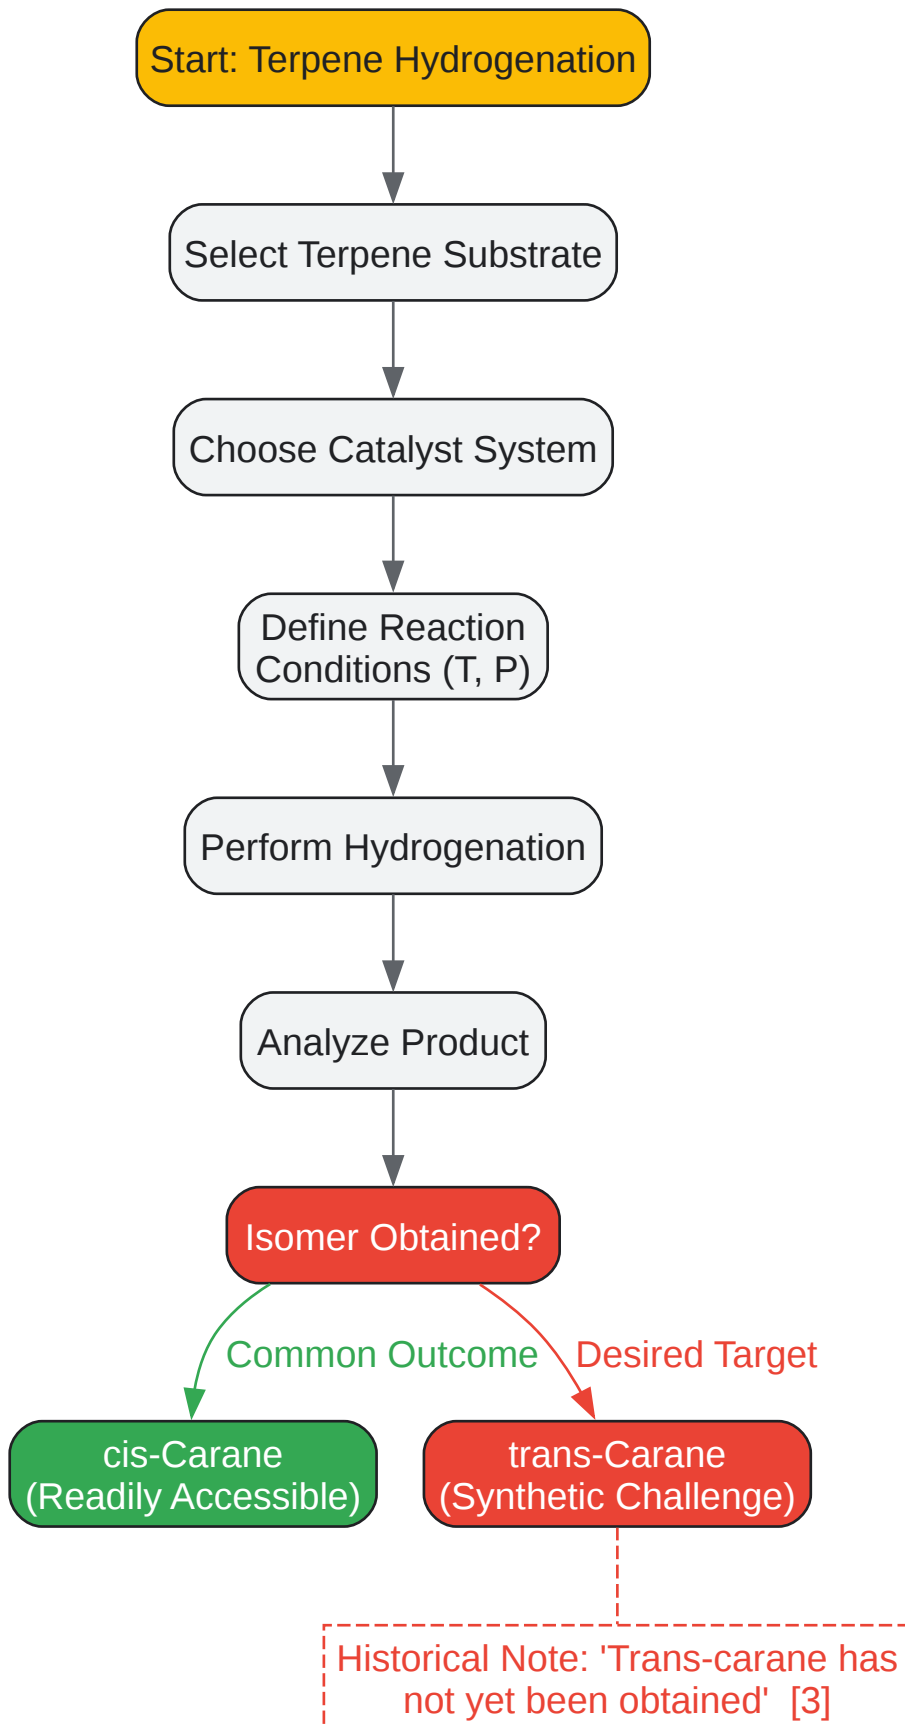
Start: Terpene Hydrogenation

Select Terpene Substrate

Choose Catalyst System

Define Reaction Conditions (T, P)

Perform Hydrogenation

Analyze Product

Isomer Obtained?

Common Outcome

Desired Target

cis-Carane (Readily Accessible)

trans-Carane (Synthetic Challenge)

Historical Note: 'Trans-carane has not yet been obtained' [3]